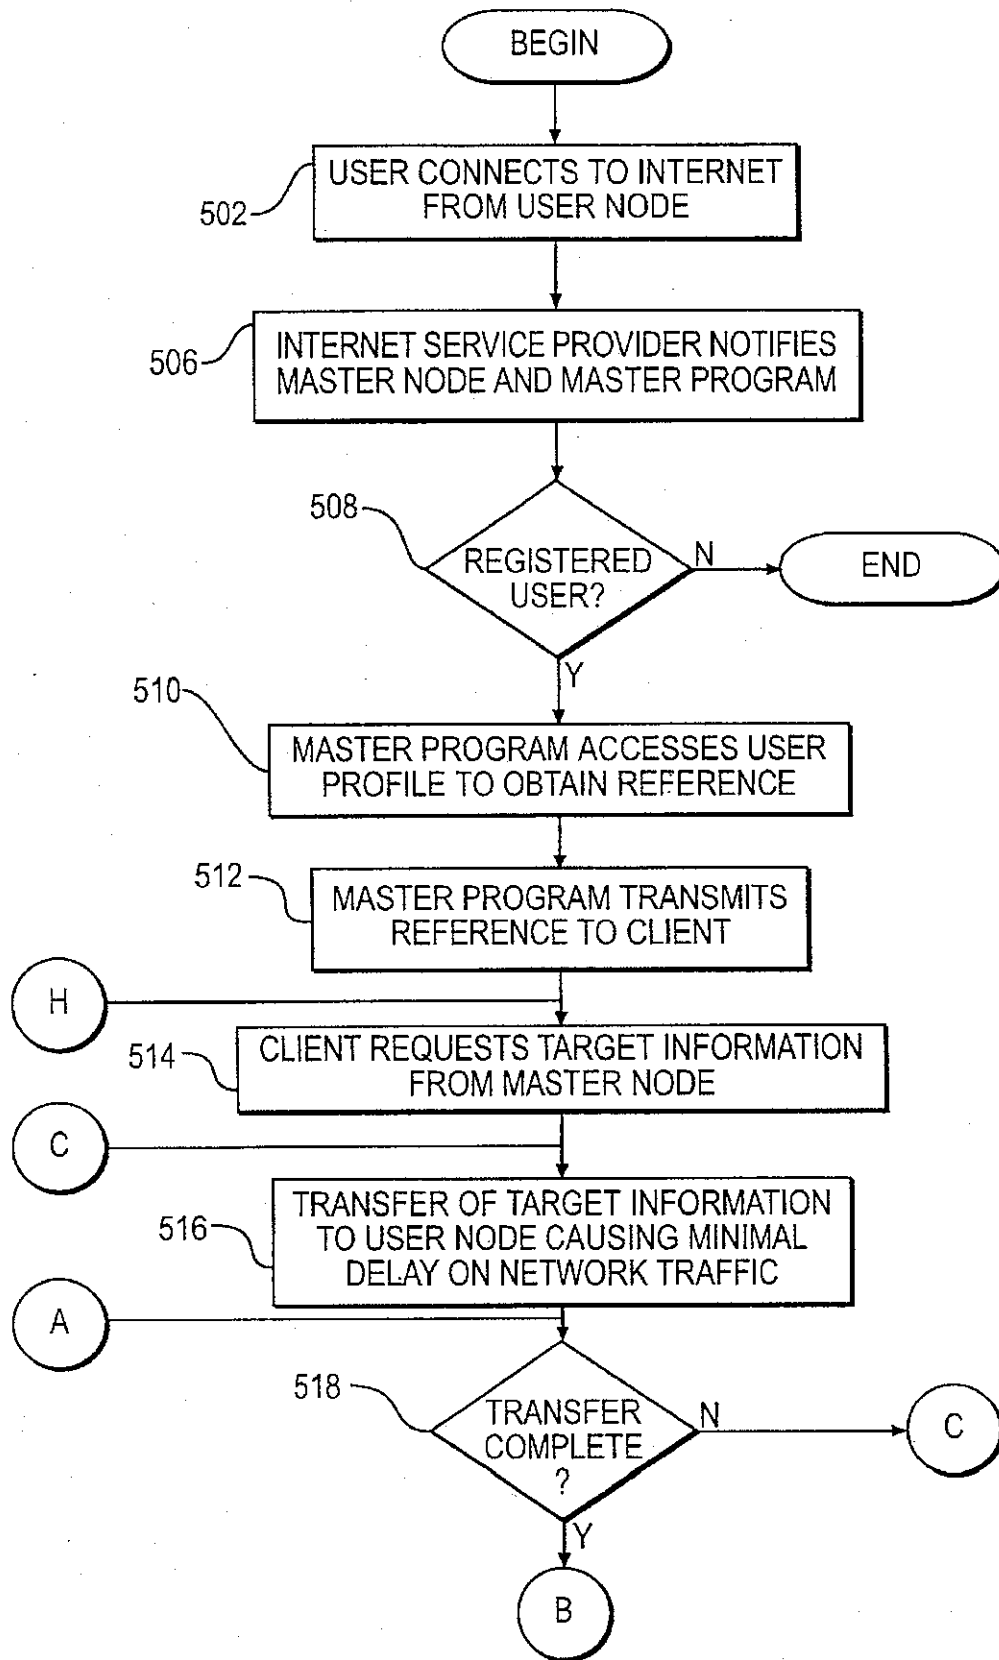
BEGIN

502

USER CONNECTS TO INTERNET FROM USER NODE

506

INTERNET SERVICE PROVIDER NOTIFIES MASTER NODE AND MASTER PROGRAM

508

REGISTERED USER?

N

END

Y

510

MASTER PROGRAM ACCESSES USER PROFILE TO OBTAIN REFERENCE

512

MASTER PROGRAM TRANSMITS REFERENCE TO CLIENT

H

514

CLIENT REQUESTS TARGET INFORMATION FROM MASTER NODE

C

516

TRANSFER OF TARGET INFORMATION TO USER NODE CAUSING MINIMAL DELAY ON NETWORK TRAFFIC

A

518

TRANSFER COMPLETE ?

N

C

Y

B